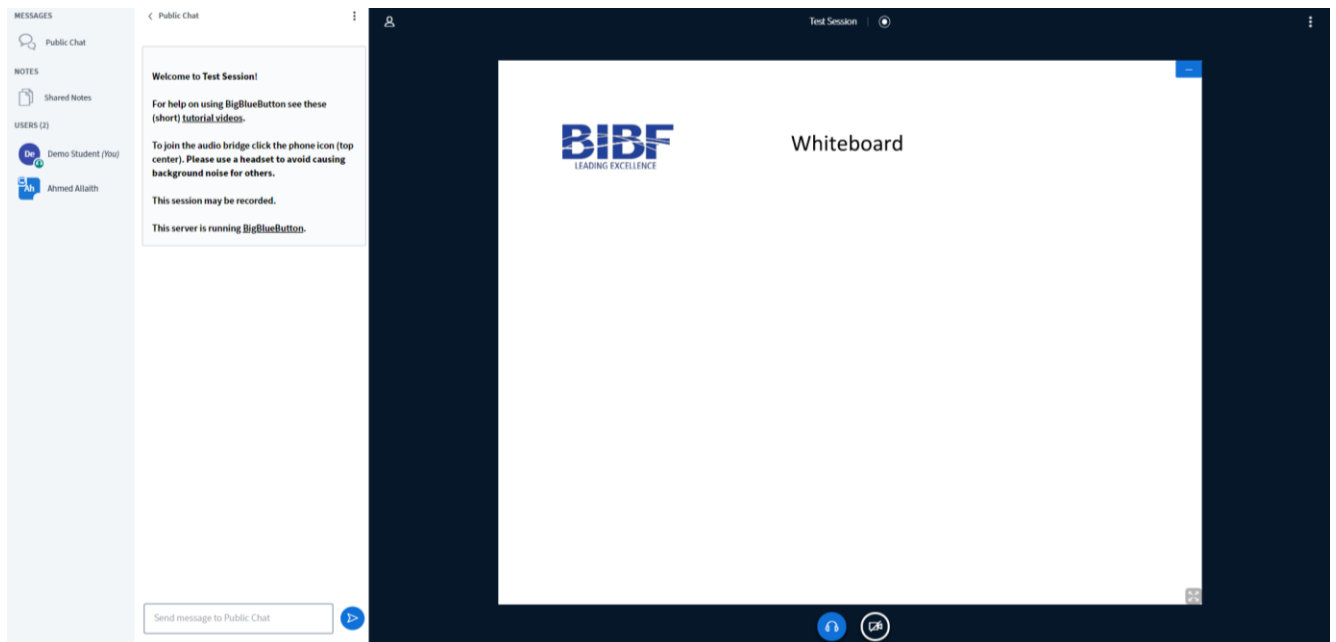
MESSAGES

Public Chat

NOTES

Shared Notes

USERS (2)

De Demo Student (You)

Ah Ahmed Allaith

< Public Chat

Welcome to Test Session!

For help on using BigBlueButton see these (short) tutorial videos.

To join the audio bridge click the phone icon (top center). Please use a headset to avoid causing background noise for others.

This session may be recorded.

This server is running BigBlueButton.

Send message to Public Chat

Test Session

BIBF
LEADING EXCELLENCE

Whiteboard